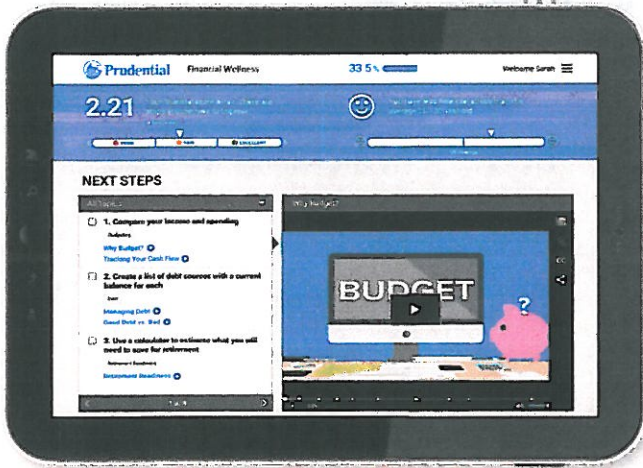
Prudential Financial Wellness

33.5%

Welcome Sarah

2.21

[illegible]

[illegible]

NEXT STEPS

All Topics

1. Compare your income and spending

Budgeting

Why Budget?

Tracking Your Cash Flow

2. Create a list of debt sources with a current balance for each

Debt

Managing Debt

Good Debt vs. Bad

3. Use a calculator to estimate what you will need to save for retirement

Retirement Readiness

Retirement Readiness

1 of 4

Why Budget?

BUDGET